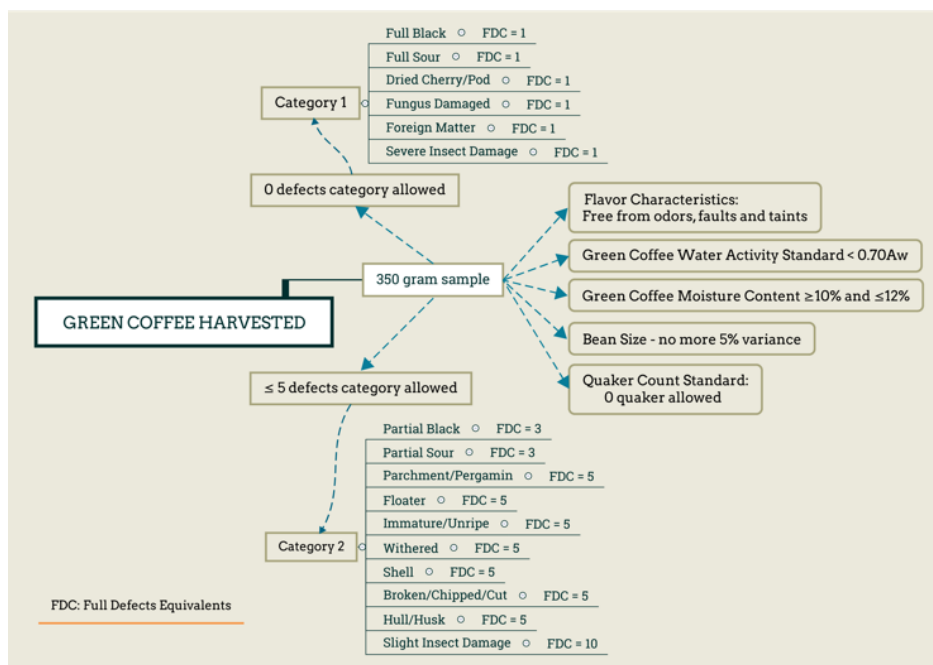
Category 1

Full Black FDC = 1
Full Sour FDC = 1
Dried Cherry/Pod FDC = 1
Fungus Damaged FDC = 1
Foreign Matter FDC = 1
Severe Insect Damage FDC = 1

0 defects category allowed

350 gram sample

GREEN COFFEE HARVESTED

Flavor Characteristics: Free from odors, faults and taints

Green Coffee Water Activity Standard < 0.70Aw

Green Coffee Moisture Content ≥10% and ≤12%

Bean Size - no more 5% variance

Quaker Count Standard: 0 quaker allowed

≤ 5 defects category allowed

Category 2

Partial Black FDC = 3
Partial Sour FDC = 3
Parchment/Pergamin FDC = 5
Floater FDC = 5
Immature/Unripe FDC = 5
Withered FDC = 5
Shell FDC = 5
Broken/Chipped/Cut FDC = 5
Hull/Husk FDC = 5
Slight Insect Damage FDC = 10

FDC: Full Defects Equivalents